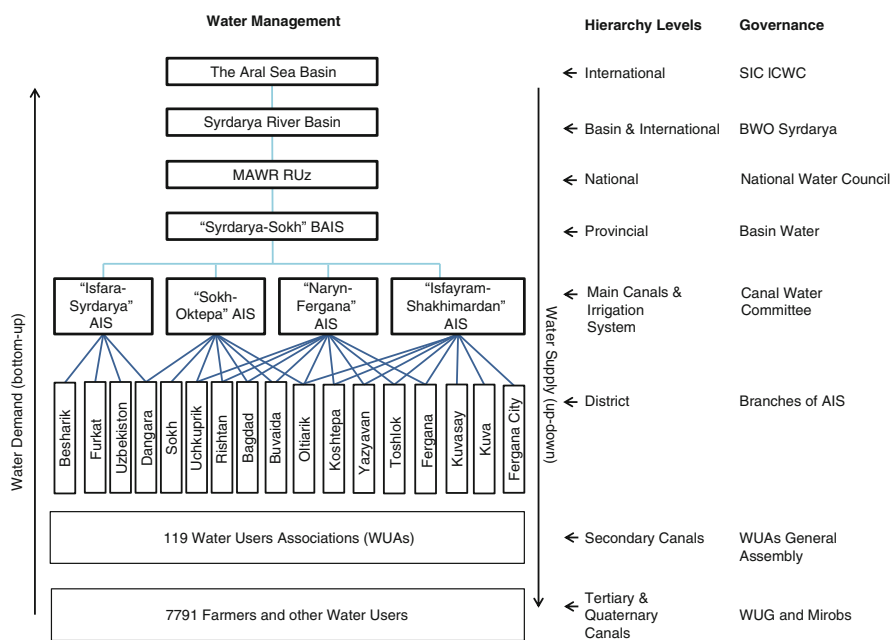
Water Management

Hierarchy Levels

Governance

The Aral Sea Basin

International

SIC ICWC

Syrdarya River Basin

Basin & International

BWO Syrdarya

MAWR RUz

National

National Water Council

"Syrdarya-Sokh" BAIS

Provincial

Basin Water

"Isfara-Syrdarya" AIS

"Sokh-Oktepa" AIS

"Naryn-Fergana" AIS

"Isfayram-Shakhimardan" AIS

Main Canals & Irrigation System

Canal Water Committee

Besharik

Furkat

Uzbekiston

Dangara

Sokh

Uchkuprik

Rishtan

Bagdad

Buvaida

Oltiarik

Koshtepa

Yazyavan

Toshlok

Fergana

Kuvasay

Kuva

Fergana City

District

Branches of AIS

119 Water Users Associations (WUAs)

Secondary Canals

WUAs General Assembly

7791 Farmers and other Water Users

Tertiary & Quaternary Canals

WUG and Mirobs

Water Demand (bottom-up)

Water Supply (up-down)